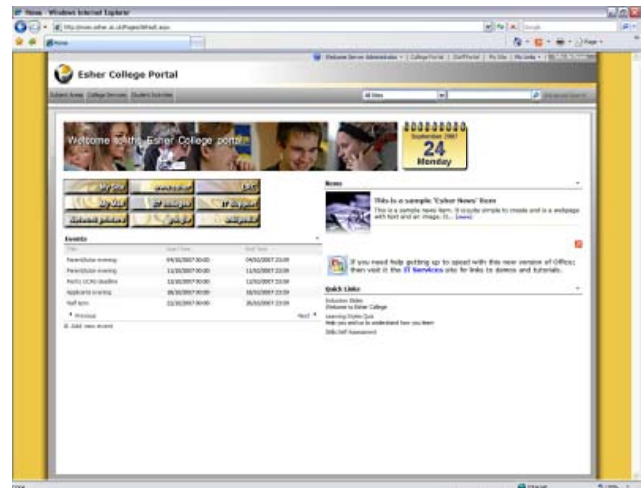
Home - Windows Internet Explorer

Home

Welcome Server Administrator | College Portal | Staff Portal | My Site | My Links

Esher College Portal

Subject Areas | College Services | Student Activities

All Sites

Welcome to the Esher College portal

September 2007
24
Monday

My Site
LRC
IT Services
Student Information

Events

| Title | Start Time | End Time |
|---|---|---|
| Parent/tutor evening | 04/10/2007 00:00 | 04/10/2007 23:59 |
| Parent/tutor evening | 11/10/2007 00:00 | 11/10/2007 23:59 |
| Pre-U UCAS deadline | 12/10/2007 00:00 | 12/10/2007 23:59 |
| Applicants evening | 18/10/2007 00:00 | 18/10/2007 23:59 |
| Half term | 22/10/2007 00:00 | 26/10/2007 23:59 |

Previous
Next
Add new event

News

This is a sample 'Esher News' Item

This is a sample news item. It is quite simple to create and is a webpage with text and an image. It... (more)

If you need help getting up to speed with this new version of Office; then visit the IT Services site for links to demos and tutorials.

Quick Links

Induction Slides
Welcome to Esher College
Learning Styles Quiz
Help you and us to understand how you learn
Skills Self Assessment

Internet